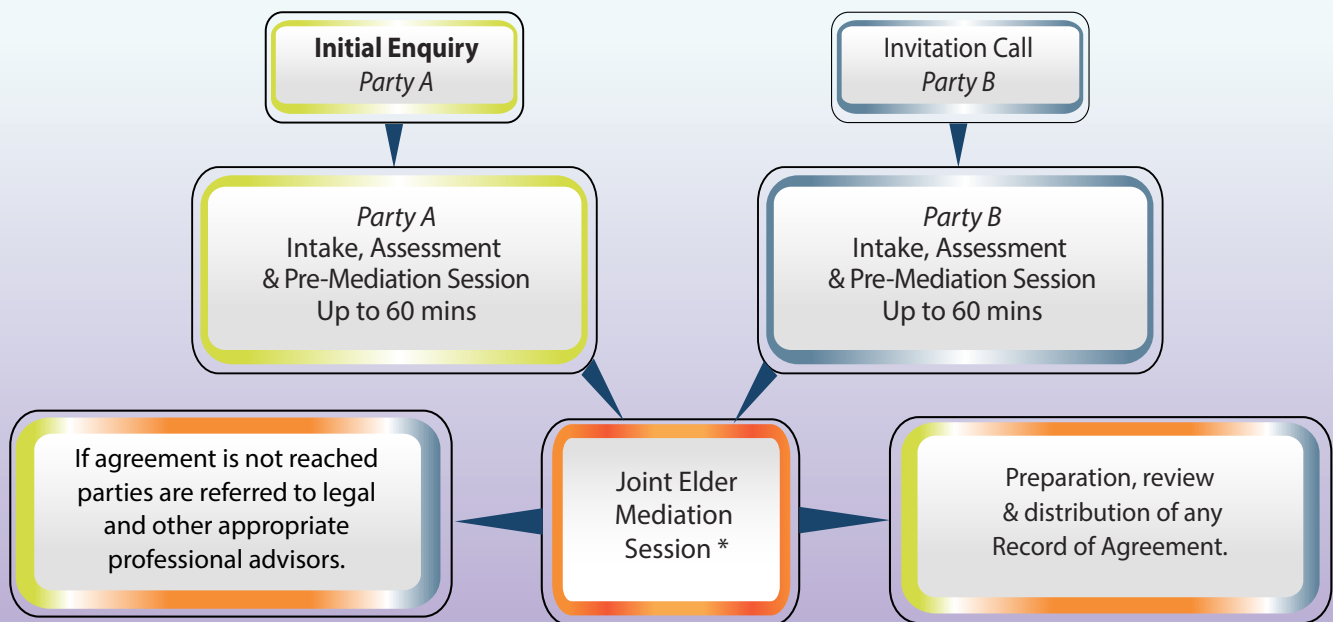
**Initial Enquiry**
*Party A*

Invitation Call
*Party B*

*Party A*
Intake, Assessment & Pre-Mediation Session
Up to 60 mins

*Party B*
Intake, Assessment & Pre-Mediation Session
Up to 60 mins

If agreement is not reached parties are referred to legal and other appropriate professional advisors.

Joint Elder Mediation Session *

Preparation, review & distribution of any Record of Agreement.